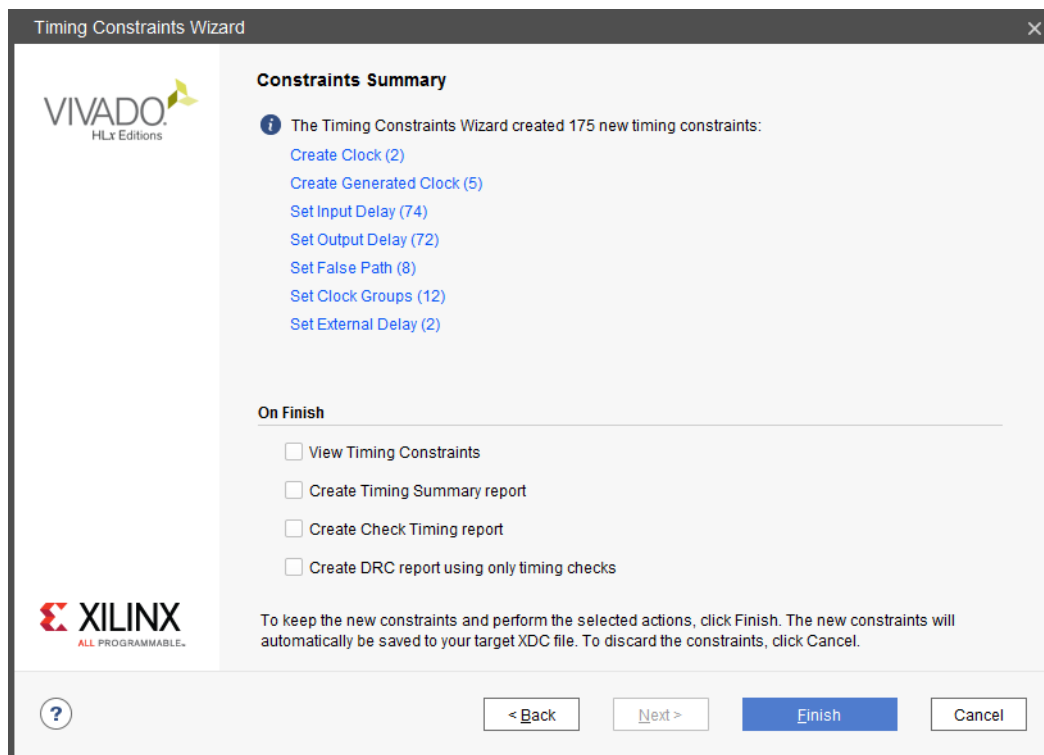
Timing Constraints Wizard

VIVADO
HLx Editions

Constraints Summary

The Timing Constraints Wizard created 175 new timing constraints:
Create Clock (2)
Create Generated Clock (5)
Set Input Delay (74)
Set Output Delay (72)
Set False Path (8)
Set Clock Groups (12)
Set External Delay (2)

On Finish

View Timing Constraints
Create Timing Summary report
Create Check Timing report
Create DRC report using only timing checks

XILINX
ALL PROGRAMMABLE.

To keep the new constraints and perform the selected actions, click Finish. The new constraints will automatically be saved to your target XDC file. To discard the constraints, click Cancel.

?
< Back
Next >
Finish
Cancel